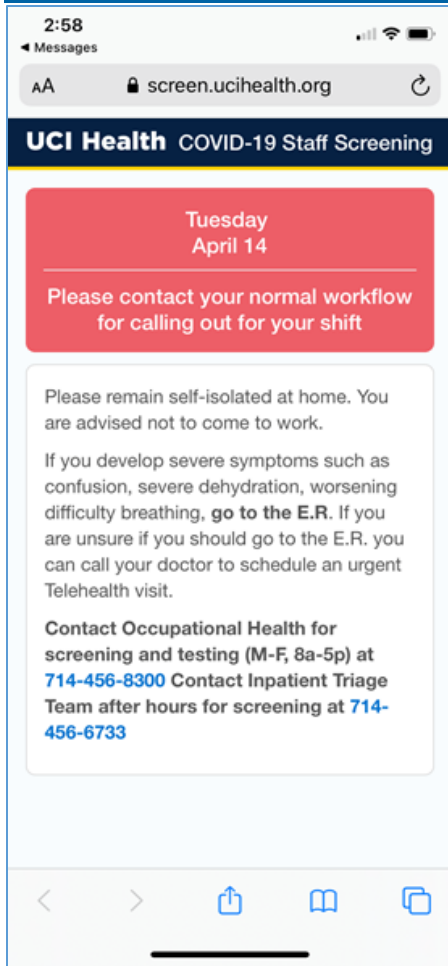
2:58
◂ Messages

AA screen.ucihealth.org

UCI Health COVID-19 Staff Screening

Tuesday
April 14

Please contact your normal workflow for calling out for your shift

Please remain self-isolated at home. You are advised not to come to work.

If you develop severe symptoms such as confusion, severe dehydration, worsening difficulty breathing, go to the E.R. If you are unsure if you should go to the E.R. you can call your doctor to schedule an urgent Telehealth visit.

Contact Occupational Health for screening and testing (M-F, 8a-5p) at 714-456-8300 Contact Inpatient Triage Team after hours for screening at 714-456-6733